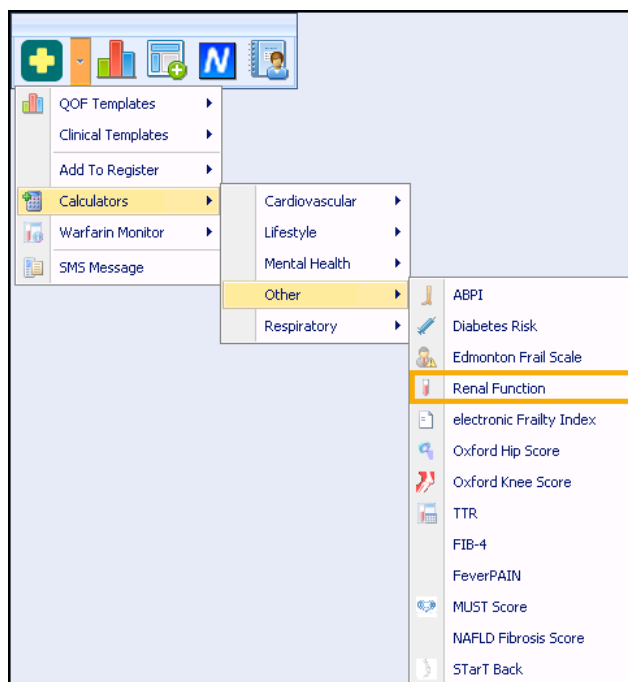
N

QOF Templates
Clinical Templates
Add To Register
Calculators
Warfarin Monitor
SMS Message

Cardiovascular
Lifestyle
Mental Health
Other
Respiratory

ABPI
Diabetes Risk
Edmonton Frail Scale
Renal Function
electronic Frailty Index
Oxford Hip Score
Oxford Knee Score
TTR
FIB-4
FeverPAIN
MUST Score
NAFLD Fibrosis Score
STarT Back